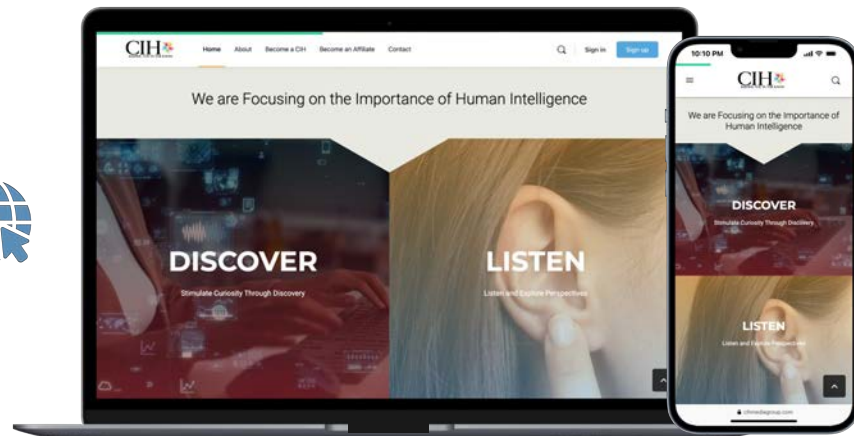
CIH

Home About Become a CIH Become an Affiliate Contact

Sign in Sign up

We are Focusing on the Importance of Human Intelligence

DISCOVER

Stimulate Curiosity Through Discovery

LISTEN

Listen and Explore Perspectives

10:10 PM

CIH

We are Focusing on the Importance of Human Intelligence

DISCOVER

Stimulate Curiosity Through Discovery

LISTEN

Listen and Explore Perspectives

cihmediagroup.com